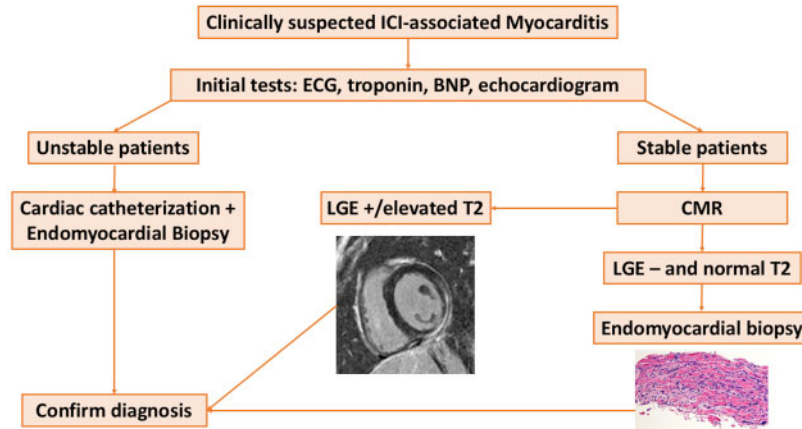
Clinically suspected ICI-associated Myocarditis

Initial tests: ECG, troponin, BNP, echocardiogram

Unstable patients

Stable patients

Cardiac catheterization + Endomyocardial Biopsy

LGE +/elevated T2

CMR

LGE – and normal T2

Endomyocardial biopsy

Confirm diagnosis